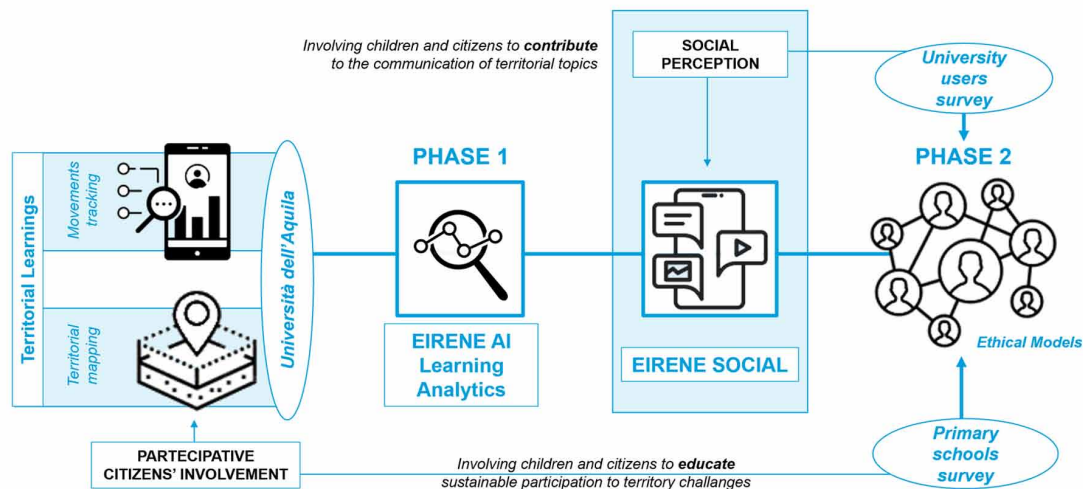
Involving children and citizens to **contribute** to the communication of territorial topics

SOCIAL PERCEPTION

University users survey

Territorial Learnings

Movements tracking

Territorial mapping

Università dell'Aquila

PHASE 1

EIRENE AI Learning Analytics

EIRENE SOCIAL

PHASE 2

Ethical Models

PARTECIPATIVE CITIZENS' INVOLVEMENT

Involving children and citizens to **educate** sustainable participation to territory challanges

Primary schools survey